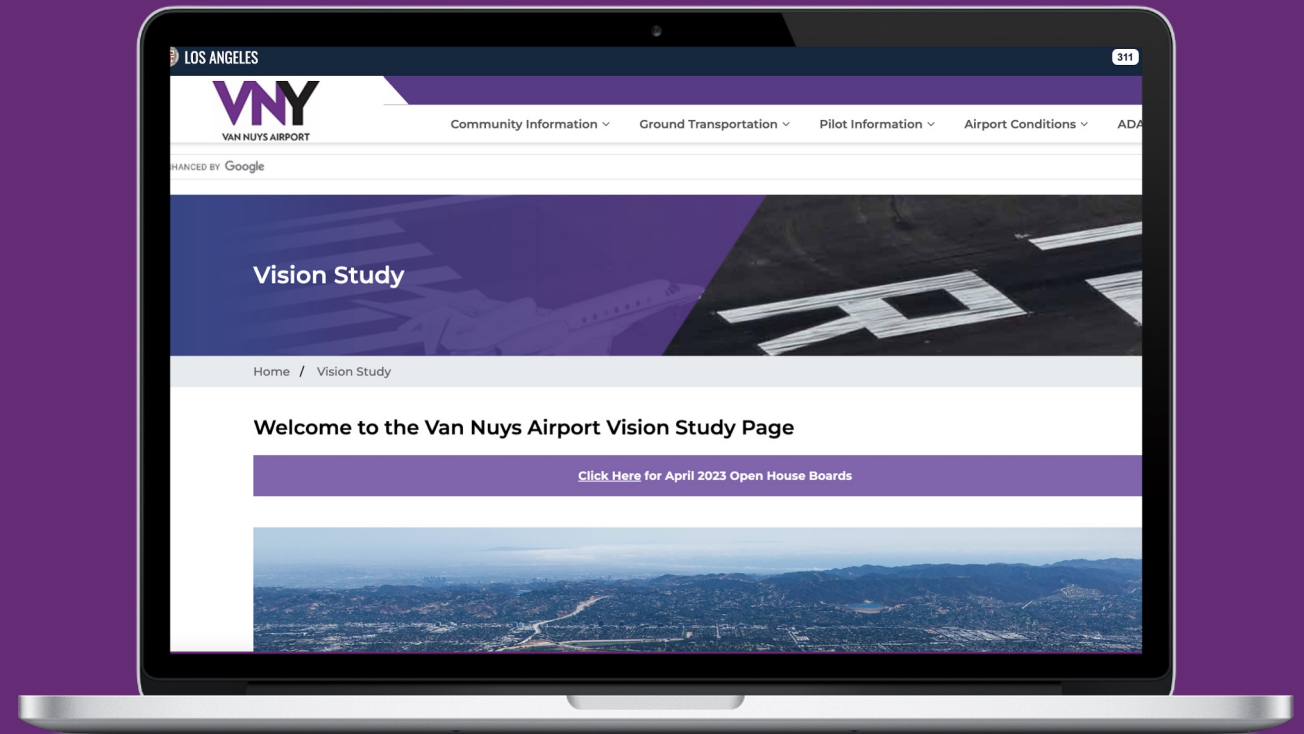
LOS ANGELES

311

VNY
VAN NUYS AIRPORT

Community Information Ground Transportation Pilot Information Airport Conditions ADA

HANCED BY Google

Vision Study

Home / Vision Study

Welcome to the Van Nuys Airport Vision Study Page

Click Here for April 2023 Open House Boards